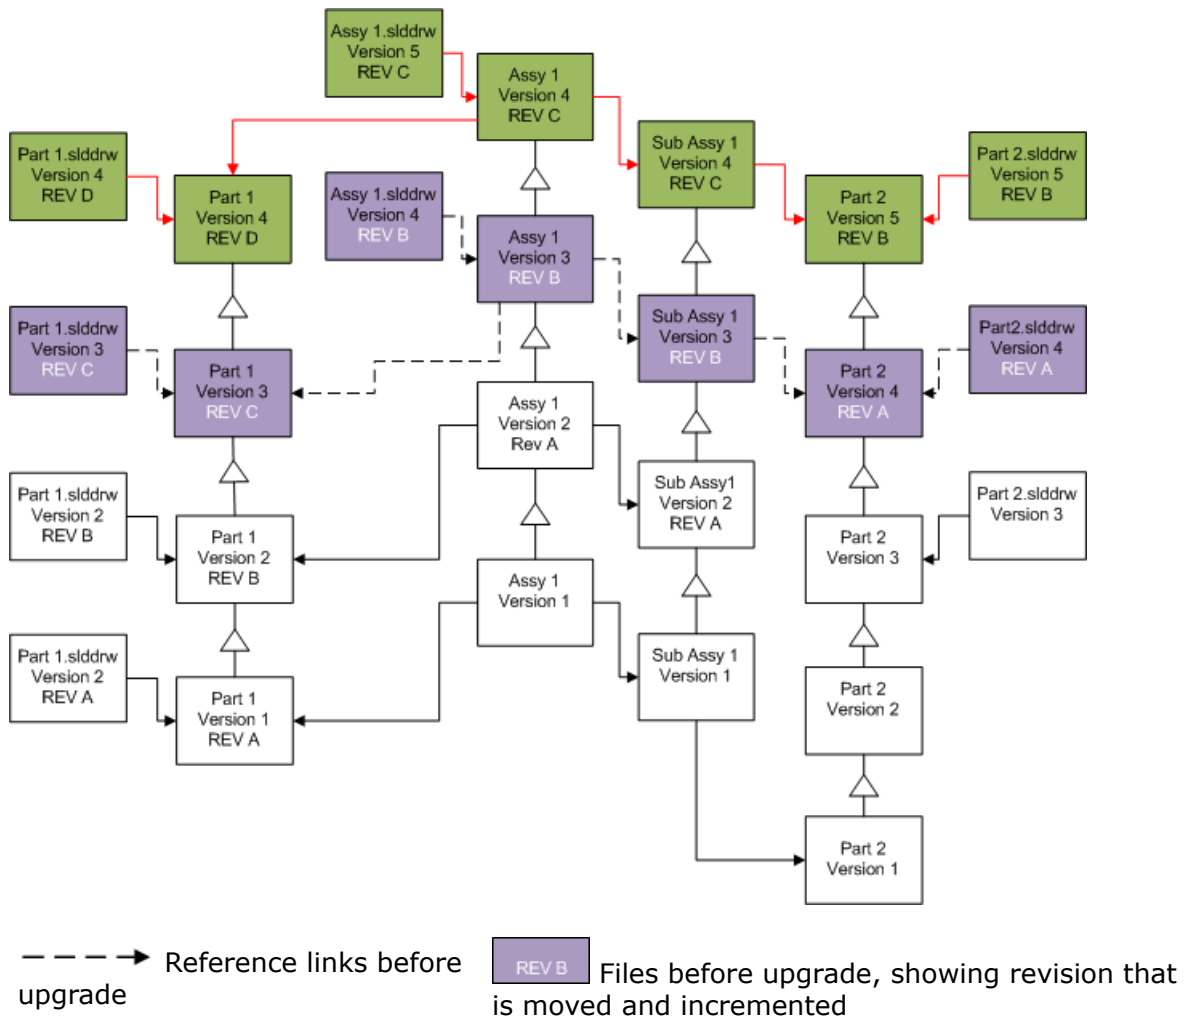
Assy 1.slddrw
Version 5
REV C

Assy 1
Version 4
REV C

Part 1.slddrw
Version 4
REV D

Part 1
Version 4
REV D

Assy 1.slddrw
Version 4
REV B

Assy 1
Version 3
REV B

Sub Assy 1
Version 4
REV C

Part 2.slddrw
Version 5
REV B

Part 2
Version 5
REV B

Sub Assy 1
Version 3
REV B

Part 1.slddrw
Version 3
REV C

Part 1
Version 3
REV C

Part2.slddrw
Version 4
REV A

Part 2
Version 4
REV A

Assy 1
Version 2
Rev A

Sub Assy1
Version 2
REV A

Part 1.slddrw
Version 2
REV B

Part 1
Version 2
REV B

Part 2.slddrw
Version 3

Part 2
Version 3

Assy 1
Version 1

Part 1.slddrw
Version 2
REV A

Part 1
Version 1
REV A

Sub Assy 1
Version 1

Part 2
Version 2

Part 2
Version 1

Reference links before upgrade

REV B Files before upgrade, showing revision that is moved and incremented